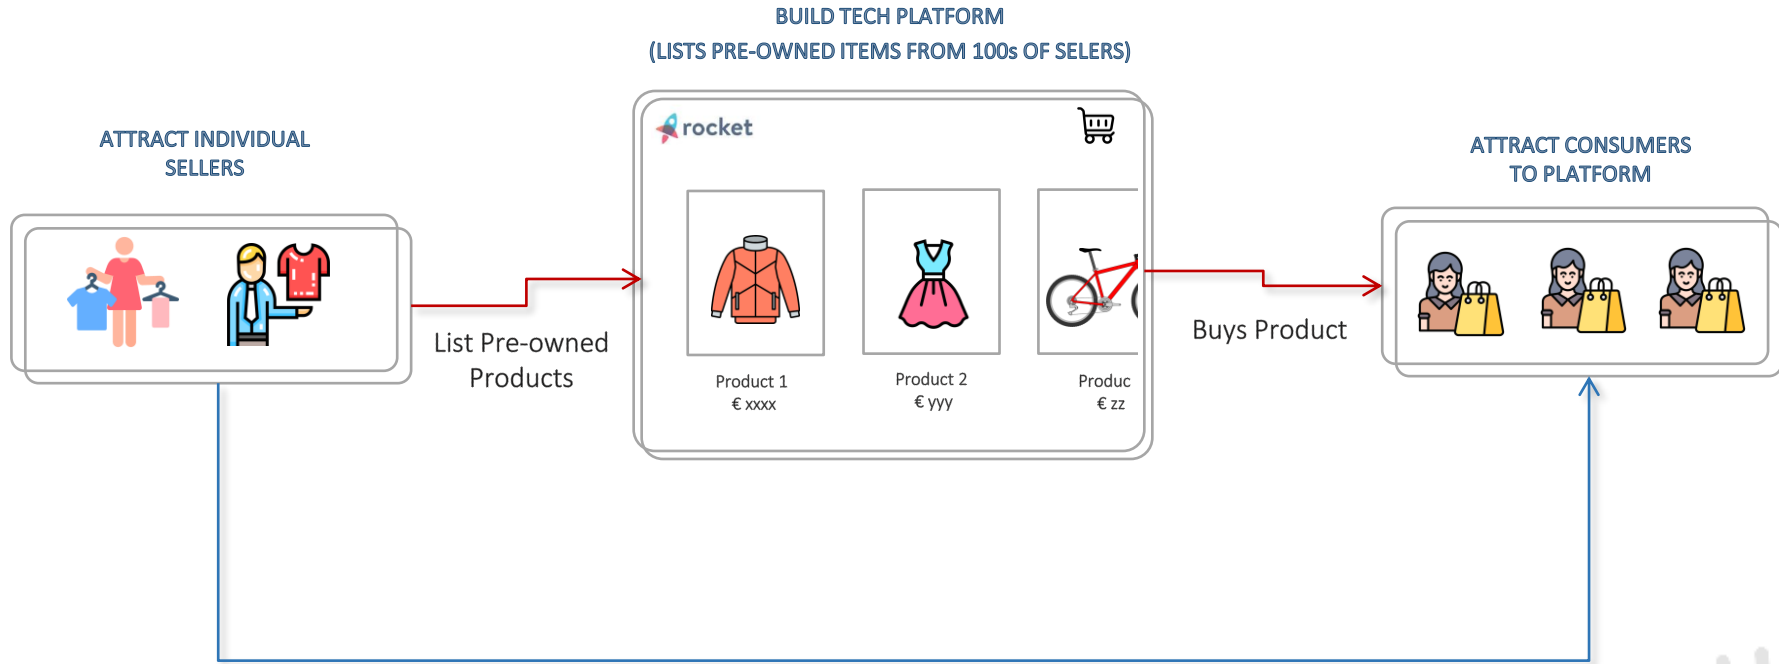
BUILD TECH PLATFORM
(LISTS PRE-OWNED ITEMS FROM 100s OF SELERS)

ATTRACT INDIVIDUAL SELLERS

rocket

Product 1
€ xxxx

Product 2
€ yyy

Produc
€ zz

ATTRACT CONSUMERS TO PLATFORM

List Pre-owned Products

Buys Product